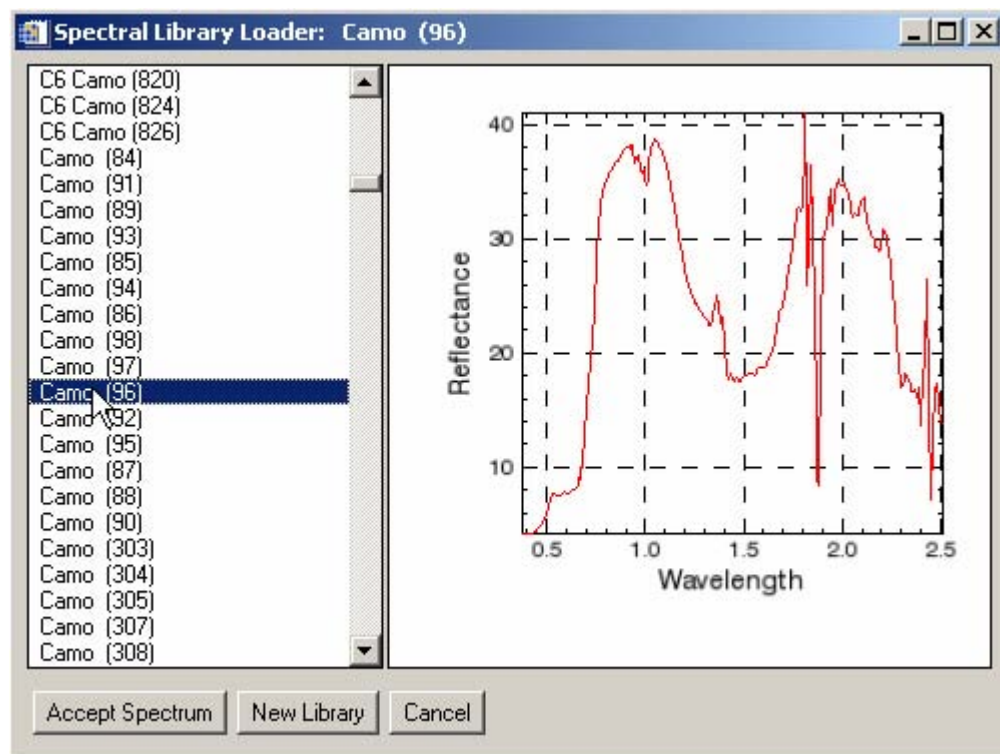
Spectral Library Loader: Camo (96)

C6 Camo (820)
C6 Camo (824)
C6 Camo (826)
Camo (84)
Camo (91)
Camo (89)
Camo (93)
Camo (85)
Camo (94)
Camo (86)
Camo (98)
Camo (97)
Camo (96)
Camo (92)
Camo (95)
Camo (87)
Camo (88)
Camo (90)
Camo (303)
Camo (304)
Camo (305)
Camo (307)
Camo (308)

Reflectance
40
30
20
10
0.5
1.0
1.5
2.0
2.5
Wavelength

Accept Spectrum
New Library
Cancel